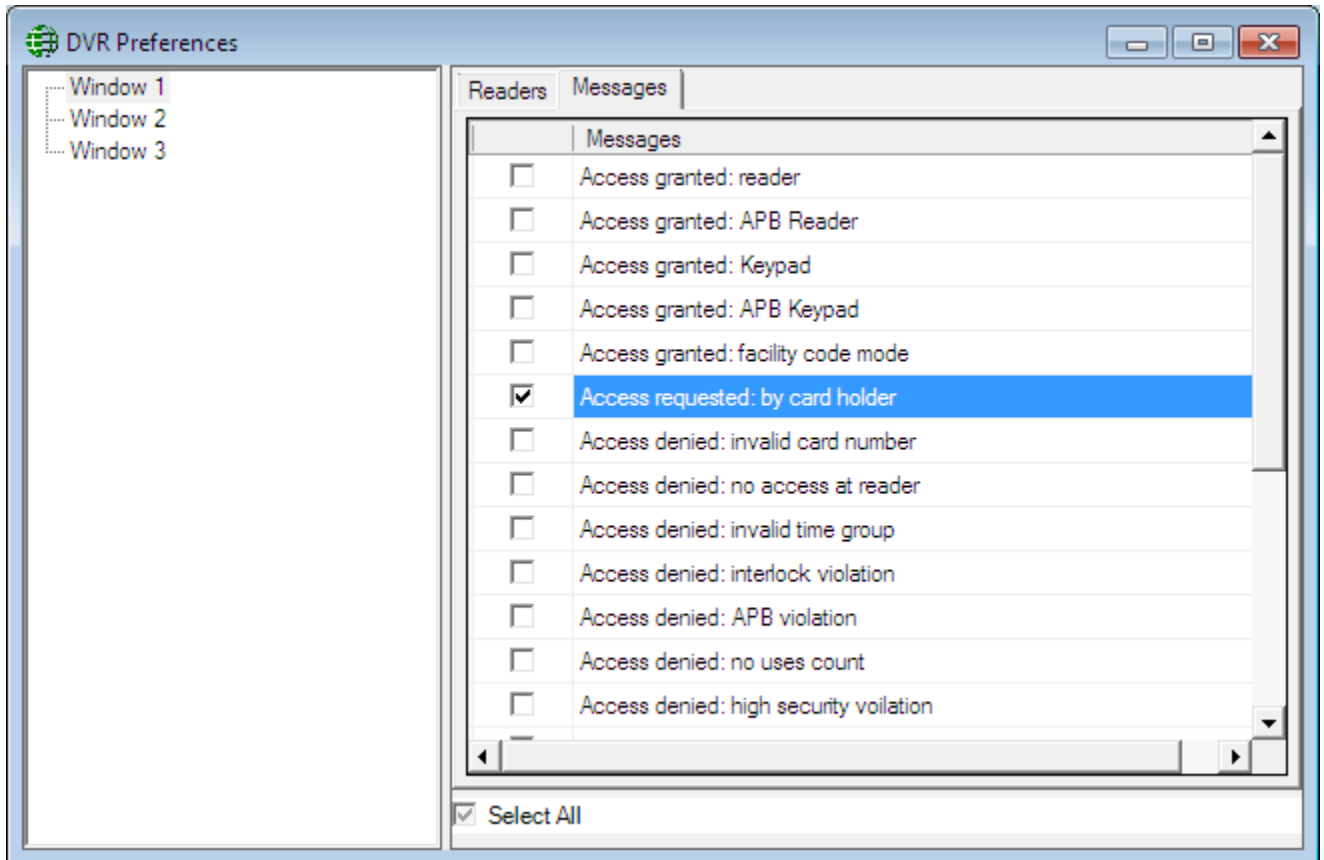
DVR Preferences

Window 1
Window 2
Window 3

Readers | Messages

| | Messages |
|---|---|
| ☐ | Access granted: reader |
| ☐ | Access granted: APB Reader |
| ☐ | Access granted: Keypad |
| ☐ | Access granted: APB Keypad |
| ☐ | Access granted: facility code mode |
| ☑ | Access requested: by card holder |
| ☐ | Access denied: invalid card number |
| ☐ | Access denied: no access at reader |
| ☐ | Access denied: invalid time group |
| ☐ | Access denied: interlock violation |
| ☐ | Access denied: APB violation |
| ☐ | Access denied: no uses count |
| ☐ | Access denied: high security voilation |

Select All